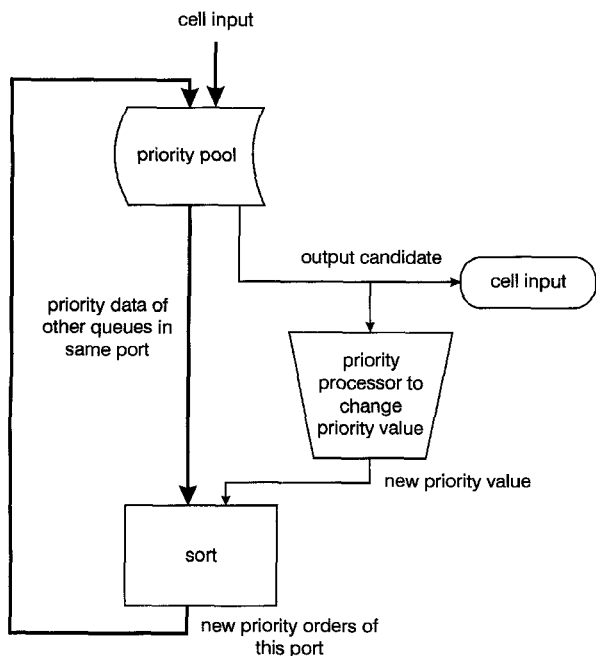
cell input

priority pool

output candidate

cell input

priority data of other queues in same port

priority processor to change priority value

new priority value

sort

new priority orders of this port